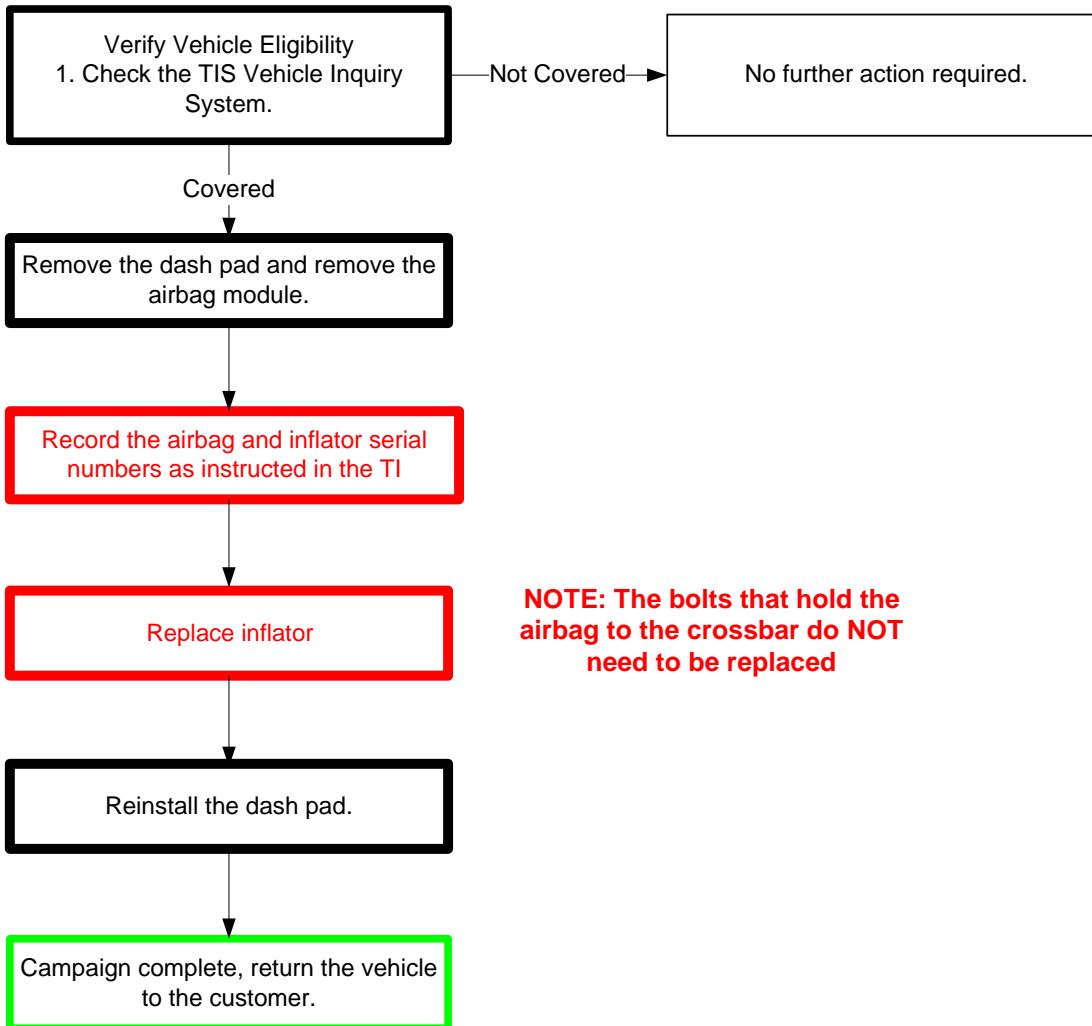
Verify Vehicle Eligibility
1. Check the TIS Vehicle Inquiry System.

Not Covered

No further action required.

Covered

Remove the dash pad and remove the airbag module.

Record the airbag and inflator serial numbers as instructed in the TI

Replace inflator

NOTE: The bolts that hold the airbag to the crossbar do NOT need to be replaced

Reinstall the dash pad.

Campaign complete, return the vehicle to the customer.